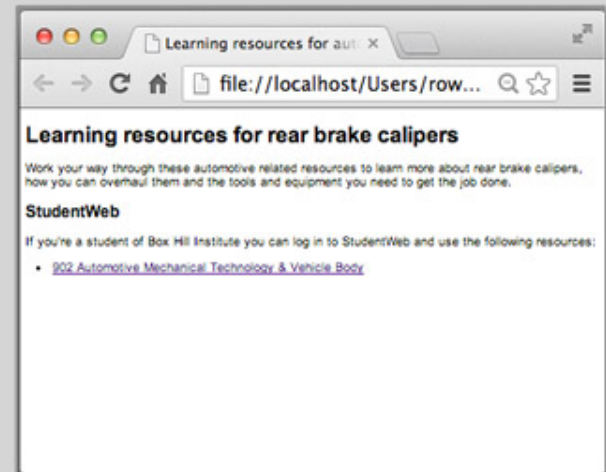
Learning resources for aut ×

file://localhost/Users/row...

Learning resources for rear brake calipers

Work your way through these automotive related resources to learn more about rear brake calipers, how you can overhaul them and the tools and equipment you need to get the job done.

StudentWeb

If you're a student of Box Hill Institute you can log in to StudentWeb and use the following resources:

- 902 Automotive Mechanical Technology & Vehicle Body